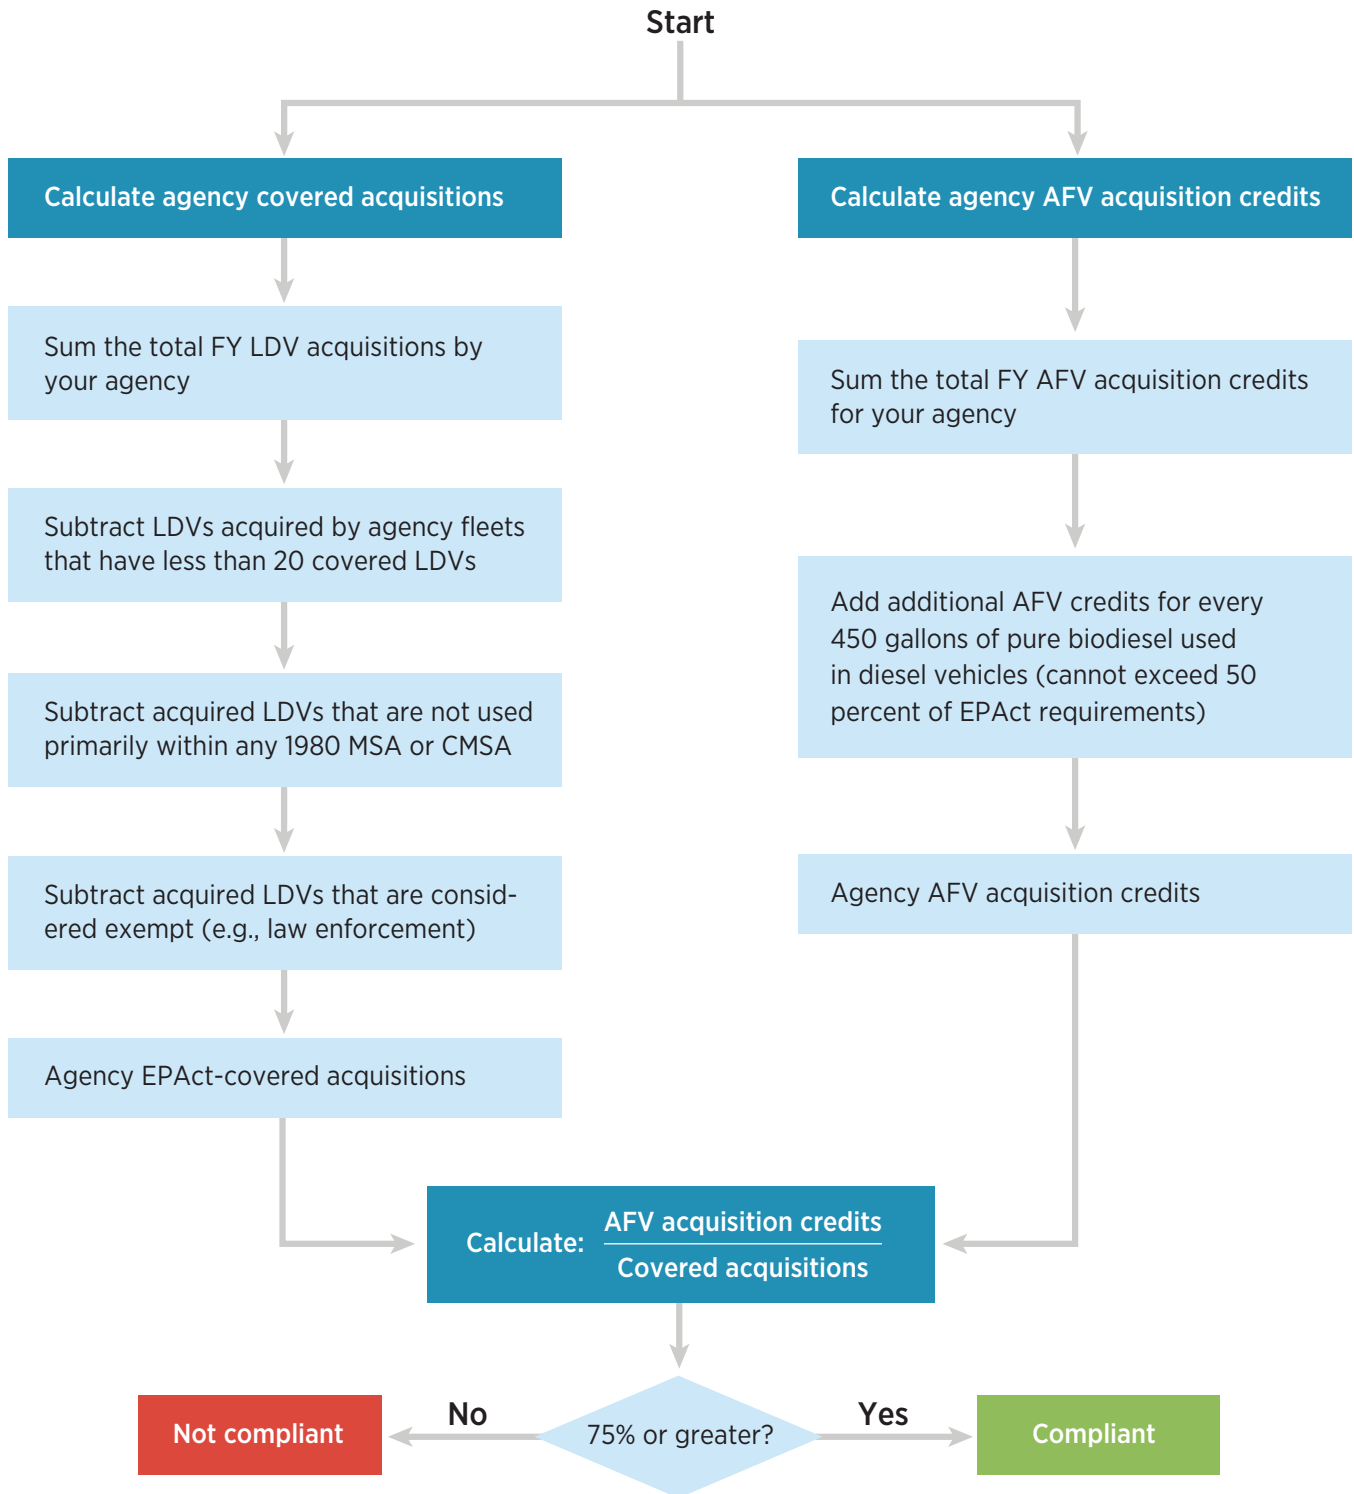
Start

Calculate agency covered acquisitions

Sum the total FY LDV acquisitions by your agency

Subtract LDVs acquired by agency fleets that have less than 20 covered LDVs

Subtract acquired LDVs that are not used primarily within any 1980 MSA or CMSA

Subtract acquired LDVs that are considered exempt (e.g., law enforcement)

Agency EPAct-covered acquisitions

Calculate agency AFV acquisition credits

Sum the total FY AFV acquisition credits for your agency

Add additional AFV credits for every 450 gallons of pure biodiesel used in diesel vehicles (cannot exceed 50 percent of EPAct requirements)

Agency AFV acquisition credits

Calculate: $\frac{\text{AFV acquisition credits}}{\text{Covered acquisitions}}$

Not compliant

No

75% or greater?

Yes

Compliant